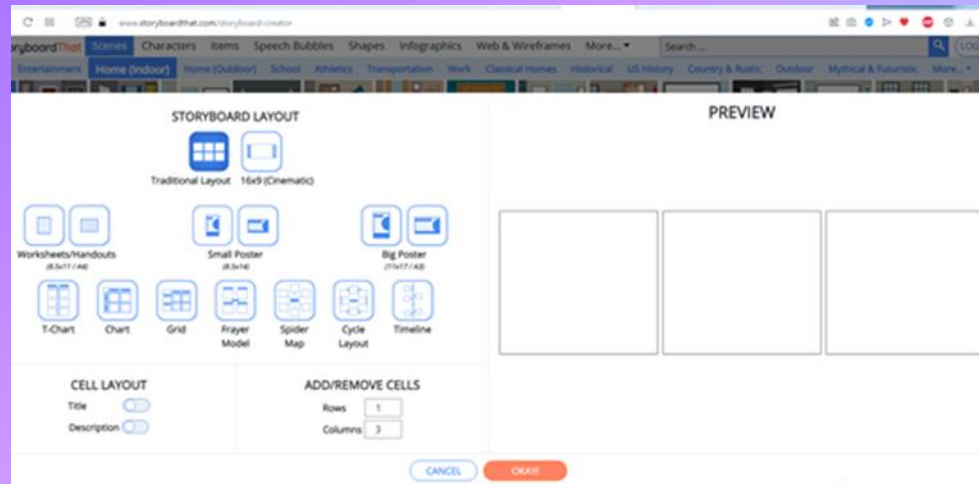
www.storyboardthat.com/storyboard-creator

ryboardThat Scenes Characters Items Speech Bubbles Shapes Infographics Web & Wireframes More... Search...

Entertainment Home (Indoor) Home (Outdoor) School Athletics Transportation Work Classical Homes Historical US History Country & Rustic Outdoor Mythical & Futuristic More...

STORYBOARD LAYOUT

Traditional Layout 16x9 (Cinematic)

Worksheets/Handouts (8.5x11 / A4)

Small Poster (11x14)

Big Poster (11x17 / A3)

T-Chart Chart Grid Frayer Model Spider Map Cycle Layout Timeline

CELL LAYOUT

Title

Description

ADD/REMOVE CELLS

Rows 1

Columns 3

PREVIEW

CANCEL OKAY!